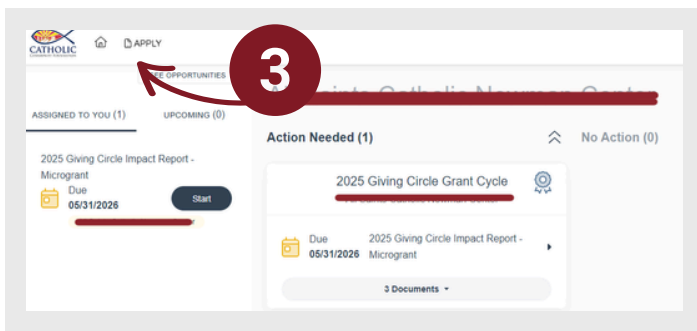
CATHOLIC

APPLY

SEE OPPORTUNITIES

3

ASSIGNED TO YOU (1)

UPCOMING (0)

2025 Giving Circle Impact Report - Microgrant

Due
05/31/2026

Start

Action Needed (1)

No Action (0)

2025 Giving Circle Grant Cycle

Due
05/31/2026

2025 Giving Circle Impact Report - Microgrant

3 Documents